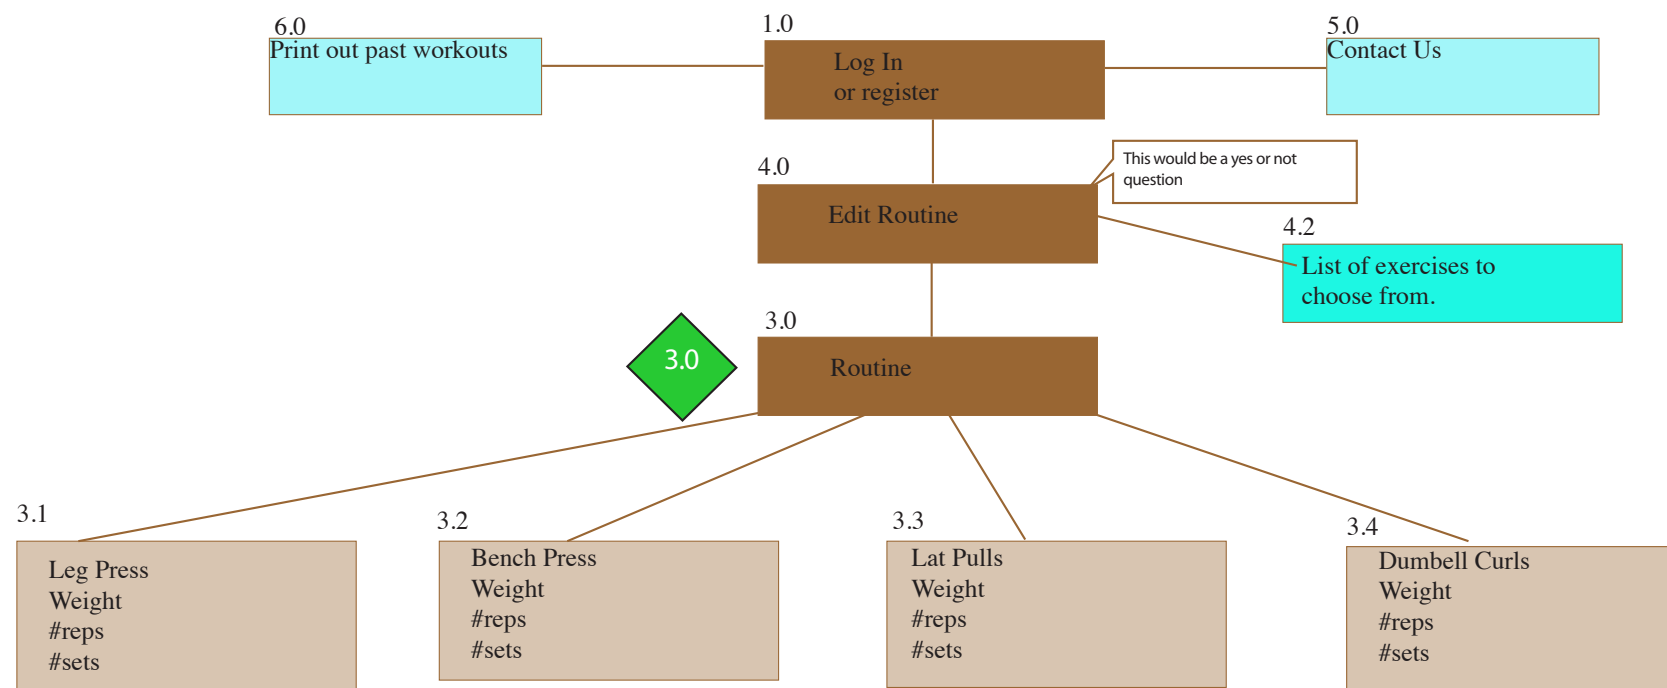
6.0
Print out past workouts

1.0
Log In
or register

5.0
Contact Us

This would be a yes or not question

4.0
Edit Routine

4.2
List of exercises to choose from.

3.0

3.0
Routine

3.1
Leg Press
Weight
#reps
#sets

3.2
Bench Press
Weight
#reps
#sets

3.3
Lat Pulls
Weight
#reps
#sets

3.4
Dumbell Curls
Weight
#reps
#sets